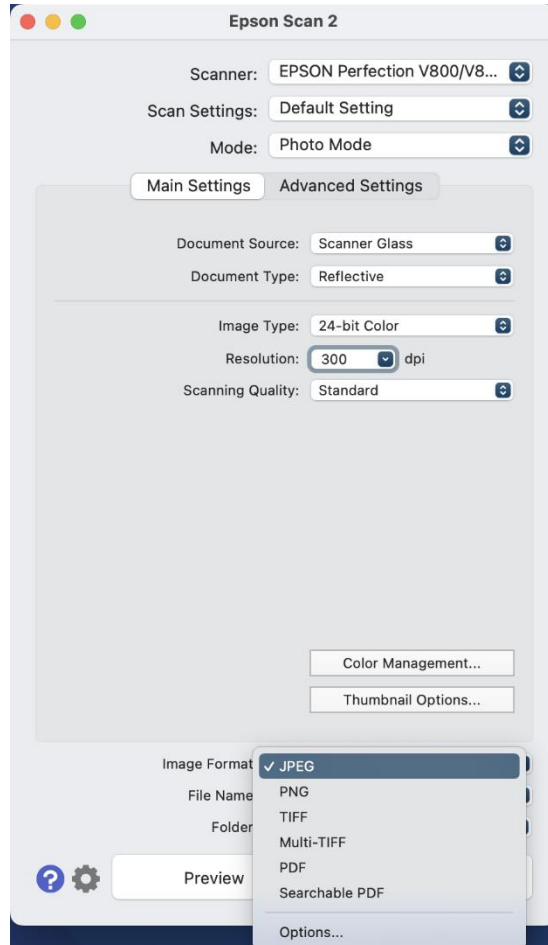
Epson Scan 2

Scanner: EPSON Perfection V800/V8...

Scan Settings: Default Setting

Mode: Photo Mode

Main Settings | Advanced Settings

Document Source: Scanner Glass

Document Type: Reflective

Image Type: 24-bit Color

Resolution: 300 dpi

Scanning Quality: Standard

Color Management...

Thumbnail Options...

Image Format

File Name

Folder

Preview

✓ JPEG
PNG
TIFF
Multi-TIFF
PDF
Searchable PDF
Options...